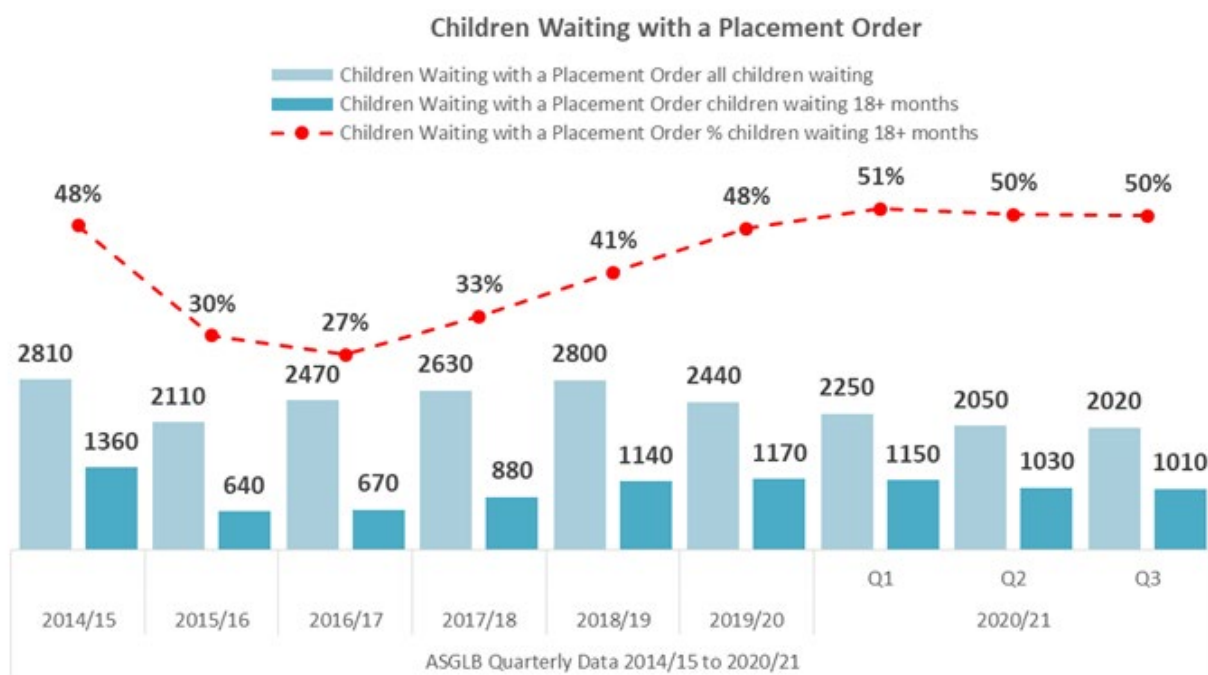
Children Waiting with a Placement Order

Children Waiting with a Placement Order all children waiting
Children Waiting with a Placement Order children waiting 18+ months
Children Waiting with a Placement Order % children waiting 18+ months

48%
30%
27%
33%
41%
48%
51%
50%
50%

2810
1360
2110
640
2470
670
2630
880
2800
1140
2440
1170
2250
1150
2050
1030
2020
1010

Q1
Q2
Q3

2014/15
2015/16
2016/17
2017/18
2018/19
2019/20
2020/21

ASGLB Quarterly Data 2014/15 to 2020/21